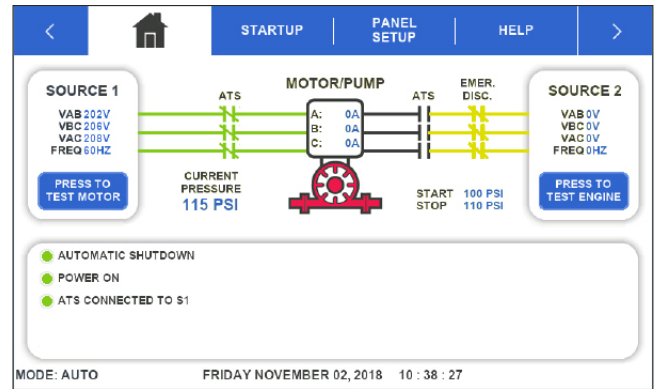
<

STARTUP

PANEL SETUP

HELP

>

SOURCE 1

VAB 202V
VBC 208V
VAC 208V
FREQ 60HZ

PRESS TO TEST MOTOR

ATS

MOTOR/PUMP

A: 0A
B: 0A
C: 0A

ATS

EMER. DISC.

SOURCE 2

VAB 0V
VBC 0V
VAC 0V
FREQ 0HZ

PRESS TO TEST ENGINE

CURRENT PRESSURE
115 PSI

START 100 PSI
STOP 110 PSI

AUTOMATIC SHUTDOWN

POWER ON

ATS CONNECTED TO S1

MODE: AUTO

FRIDAY NOVEMBER 02, 2018 10 : 38 : 27